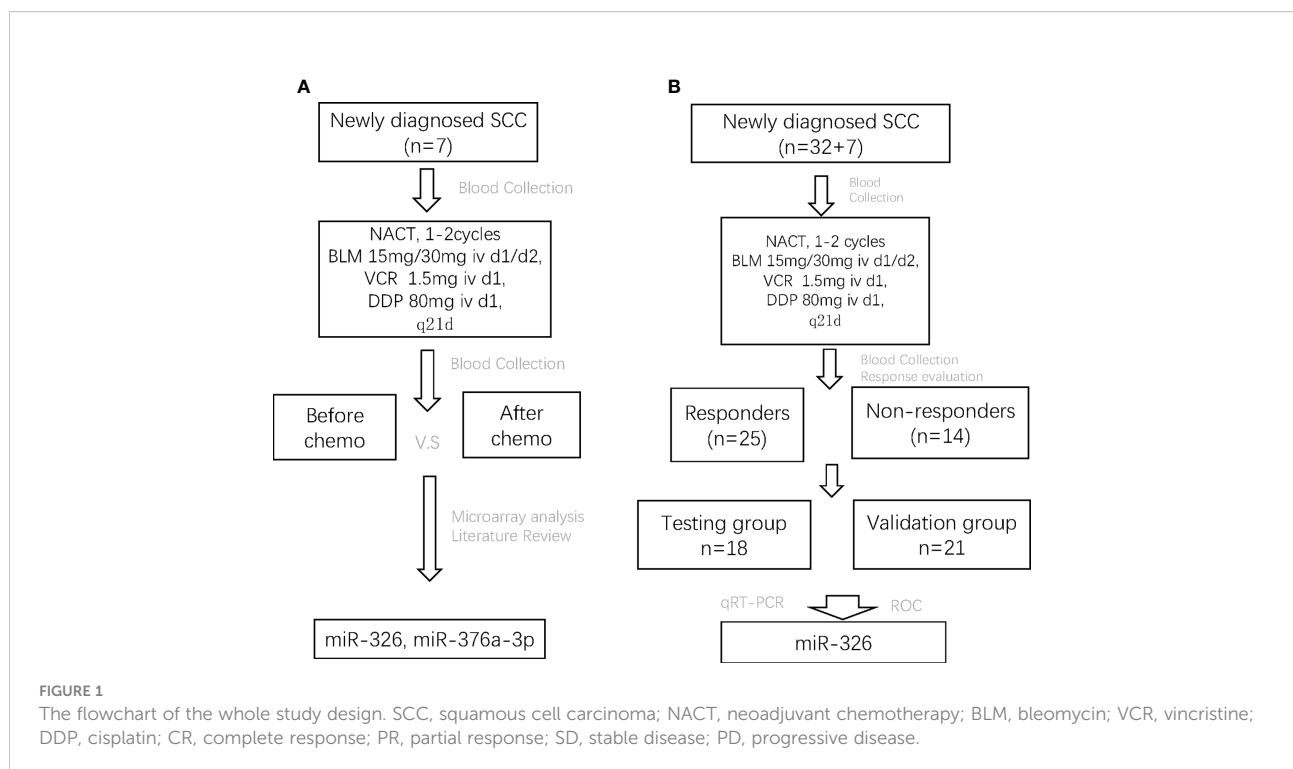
A

Newly diagnosed SCC (n=7)

Blood Collection

NACT, 1-2cycles
BLM 15mg/30mg iv d1/d2,
VCR 1.5mg iv d1,
DDP 80mg iv d1,
q21d

Blood Collection

Before chemo

V.S

After chemo

Microarray analysis
Literature Review

miR-326, miR-376a-3p

B

Newly diagnosed SCC (n=32+7)

Blood Collection

NACT, 1-2 cycles
BLM 15mg/30mg iv d1/d2,
VCR 1.5mg iv d1,
DDP 80mg iv d1,
q21d

Blood Collection
Response evaluation

Responders (n=25)

Non-responders (n=14)

Testing group n=18

Validation group n=21

qRT-PCR

ROC

miR-326

FIGURE 1
The flowchart of the whole study design. SCC, squamous cell carcinoma; NACT, neoadjuvant chemotherapy; BLM, bleomycin; VCR, vincristine; DDP, cisplatin; CR, complete response; PR, partial response; SD, stable disease; PD, progressive disease.